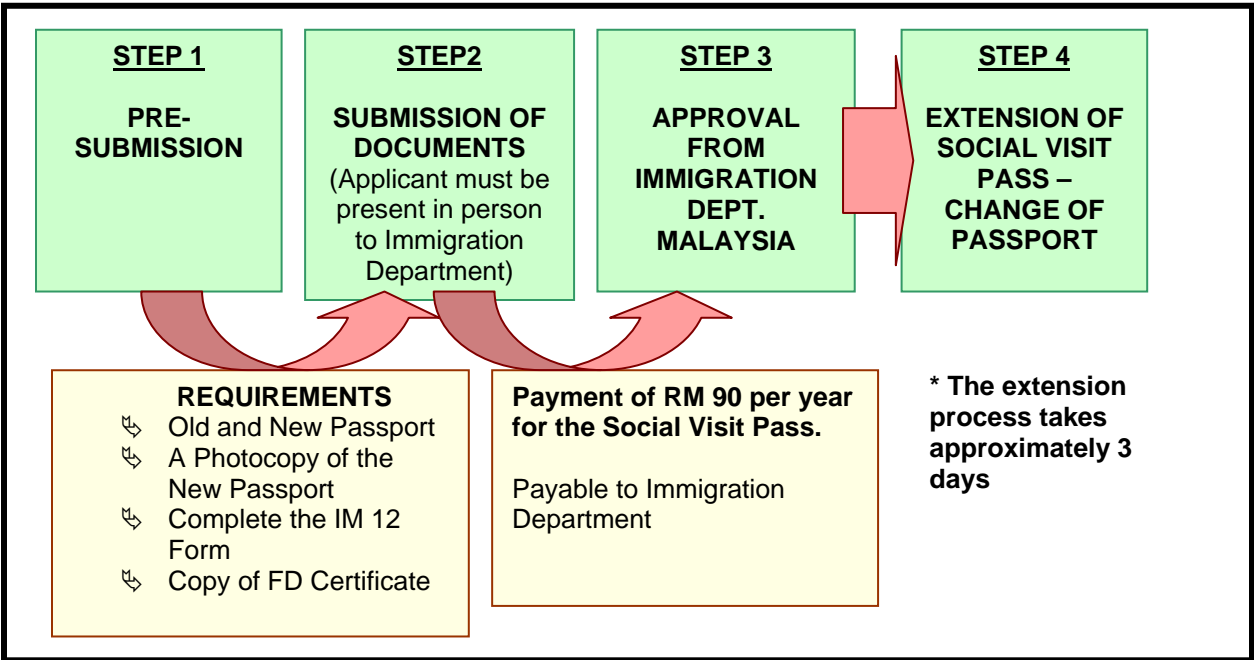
STEP 1

PRE-SUBMISSION

STEP2

SUBMISSION OF DOCUMENTS (Applicant must be present in person to Immigration Department)

STEP 3

APPROVAL FROM IMMIGRATION DEPT. MALAYSIA

STEP 4

EXTENSION OF SOCIAL VISIT PASS – CHANGE OF PASSPORT

REQUIREMENTS

- Old and New Passport
- A Photocopy of the New Passport
- Complete the IM 12 Form
- Copy of FD Certificate

Payment of RM 90 per year for the Social Visit Pass.

Payable to Immigration Department

* The extension process takes approximately 3 days